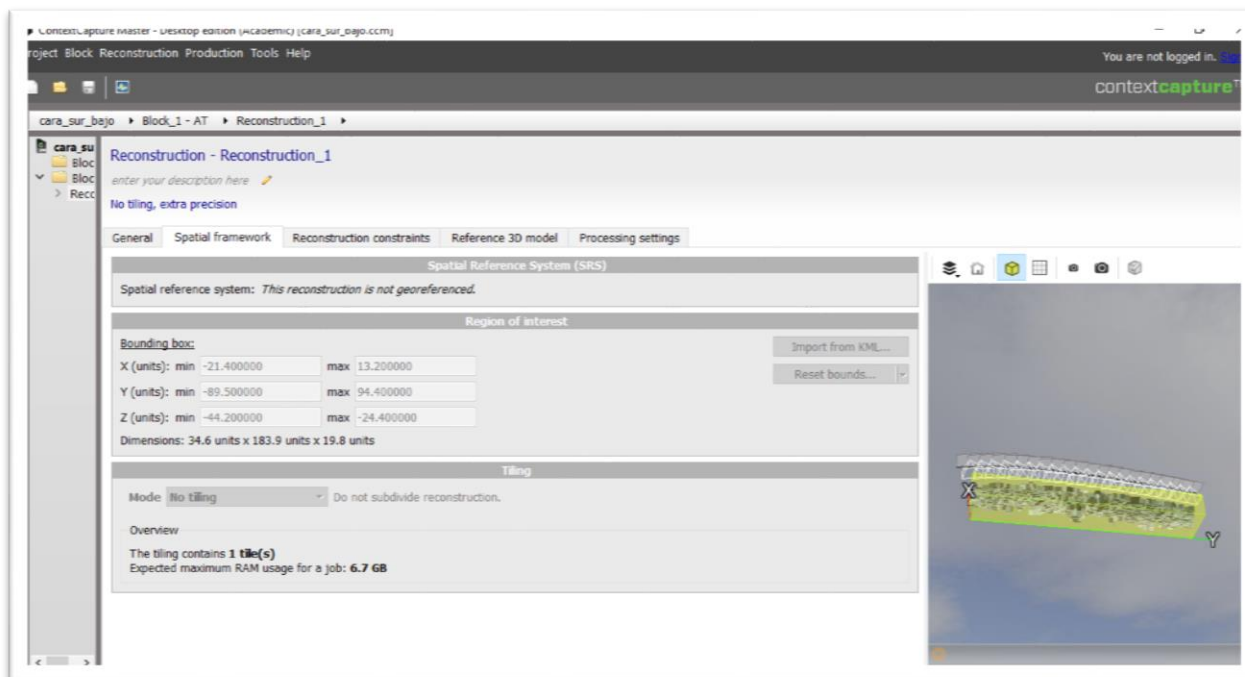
ContextCapture Master - Desktop edition (Academic) [cara_sur_bajo.ccm]

roject Block Reconstruction Production Tools Help

You are not logged in. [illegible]

contextcapture

cara_sur_bajo ▸ Block_1 - AT ▸ Reconstruction_1 ▸

cara_su
Bloc
Bloc
Reco

Reconstruction - Reconstruction_1

enter your description here

No tiling, extra precision

General | Spatial framework | Reconstruction constraints | Reference 3D model | Processing settings

Spatial Reference System (SRS)

Spatial reference system: This reconstruction is not georeferenced.

Region of interest

Bounding box:

X (units): min -21.400000 max 13.200000

Y (units): min -89.500000 max 94.400000

Z (units): min -44.200000 max -24.400000

Dimensions: 34.6 units x 183.9 units x 19.8 units

Import from KML...

Reset bounds...

Tiling

Mode No tiling Do not subdivide reconstruction.

Overview

The tiling contains 1 tile(s)
Expected maximum RAM usage for a job: 6.7 GB

X

Y